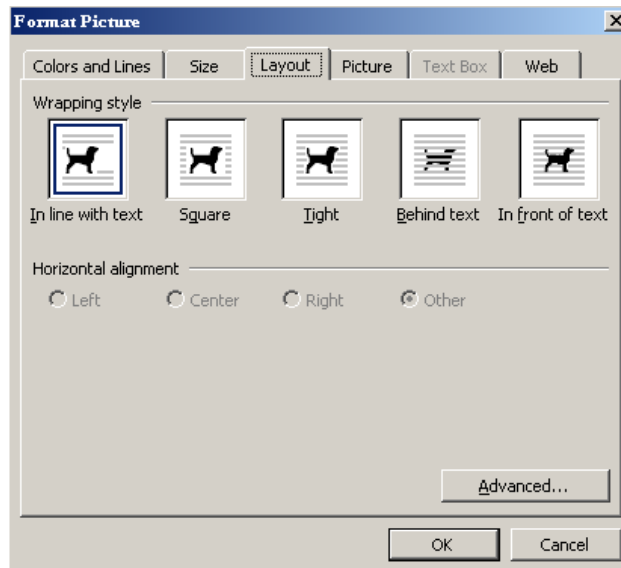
Format Picture

Colors and Lines | Size | Layout | Picture | Text Box | Web

Wrapping style

In line with text | Square | Tight | Behind text | In front of text

Horizontal alignment

Left | Center | Right | Other

Advanced...

OK | Cancel